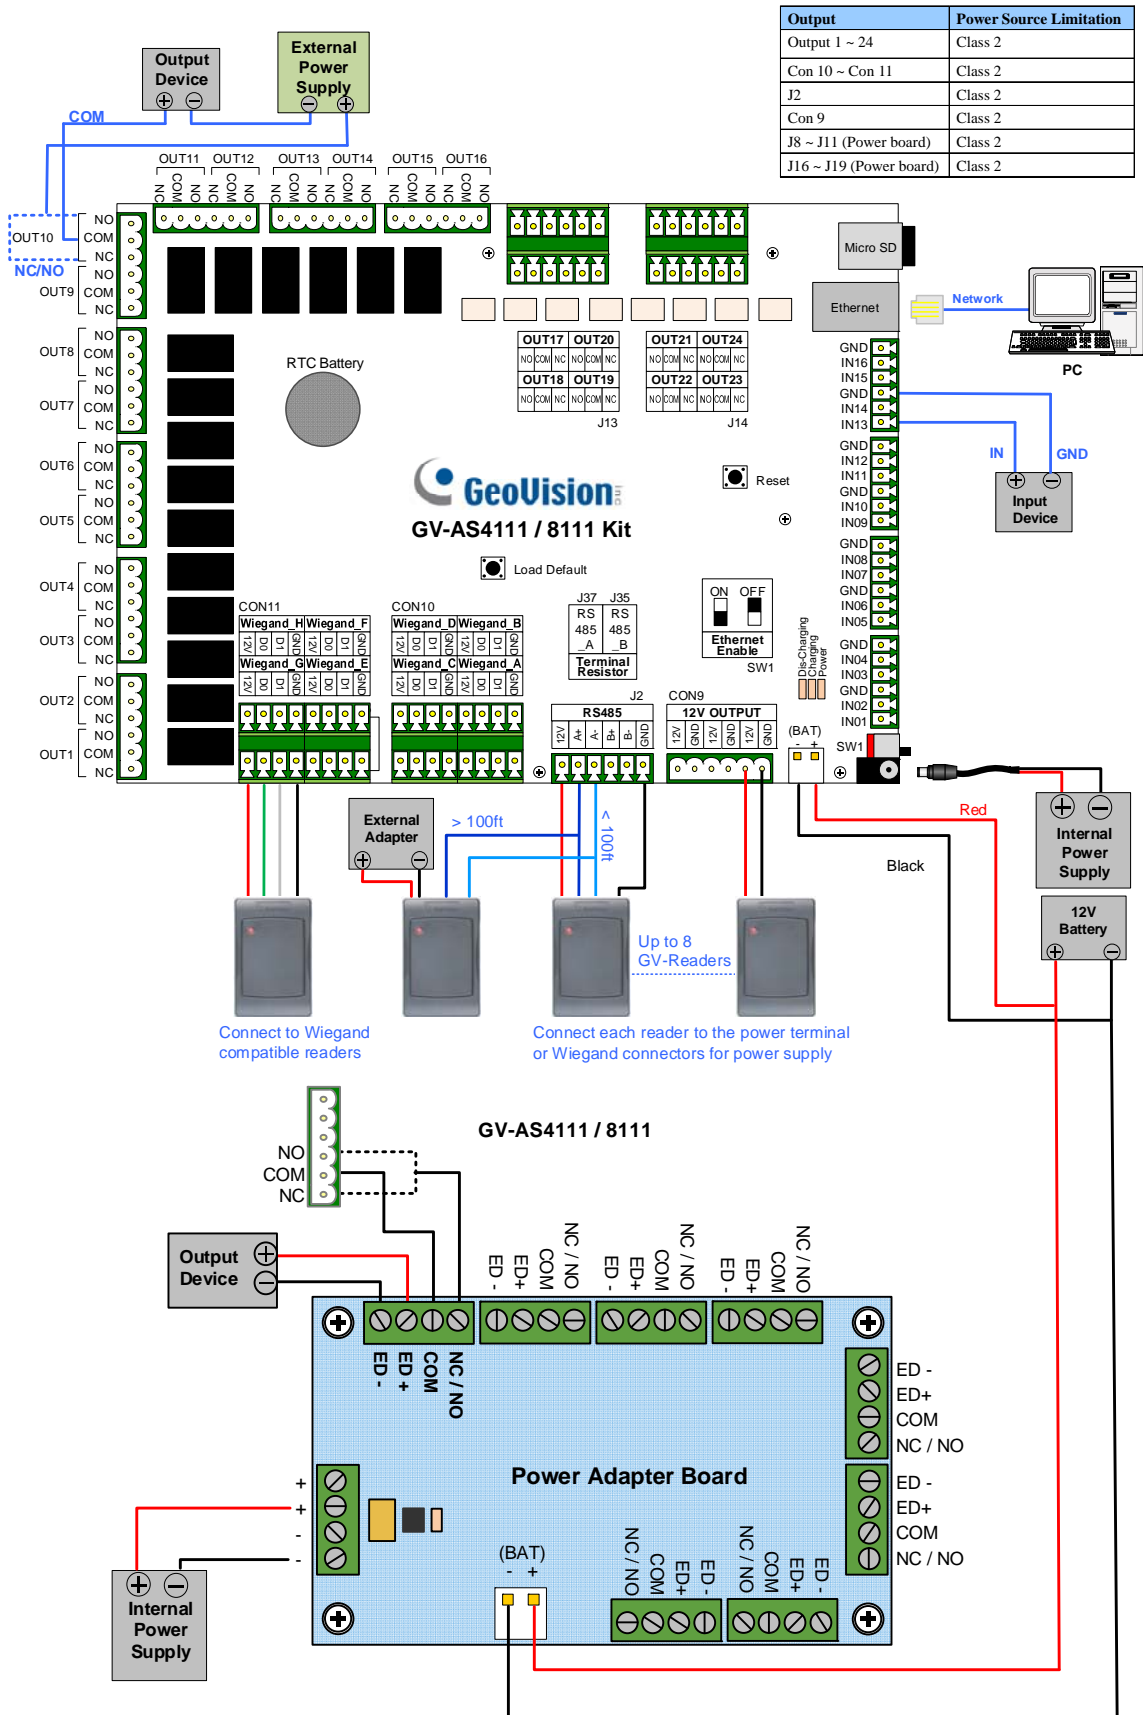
| Output | Power Source Limitation |
|---|---|
| Output 1 ~ 24 | Class 2 |
| Con 10 ~ Con 11 | Class 2 |
| J2 | Class 2 |
| Con 9 | Class 2 |
| J8 ~ J11 (Power board) | Class 2 |
| J16 ~ J19 (Power board) | Class 2 |

Output Device

External Power Supply

COM

OUT11 OUT12 OUT13 OUT14 OUT15 OUT16

NC COM NO NC COM NO NC COM NO NC COM NO NC COM NO NC COM NO

NO COM NC OUT10
NC/NO
OUT9 NO COM NC
OUT8 NO COM NC
OUT7 NO COM NC
OUT6 NO COM NC
OUT5 NO COM NC
OUT4 NO COM NC
OUT3 NO COM NC
OUT2 NO COM NC
OUT1 NO COM NC

RTC Battery

Micro SD

Ethernet

Network

PC

OUT17 OUT20 OUT21 OUT24
NO COM NC NO COM NC NO COM NC NO COM NC
OUT18 OUT19 OUT22 OUT23
NO COM NC NO COM NC NO COM NC NO COM NC
J13 J14

GND IN16 IN15 GND IN14 IN13 GND IN12 IN11 GND IN10 IN09 GND IN08 IN07 GND IN06 IN05 GND IN04 IN03 GND IN02 IN01

IN GND
Input Device

Reset

GeoVision inc
GV-AS4111 / 8111 Kit

Load Default

CON11 CON10
Wiegand_H Wiegand_F Wiegand_D Wiegand_B
12V D0 D1 GND 12V D0 D1 GND 12V D0 D1 GND 12V D0 D1 GND
Wiegand_G Wiegand_E Wiegand_C Wiegand_A
12V D0 D1 GND 12V D0 D1 GND 12V D0 D1 GND 12V D0 D1 GND

J37 J35
RS 485 _A RS 485 _B
Terminal Resistor

ON OFF
Ethernet Enable
SW1

Dis-Charging Charging Power

J2 CON9
RS485 12V OUTPUT
12V A+ A- B+ B- GND 12V GND 12V GND 12V GND

(BAT) - +
SW1

External Adapter
> 100ft
< 100ft

Red
Black

Internal Power Supply
12V Battery

Up to 8 GV-Readers

Connect to Wiegand compatible readers
Connect each reader to the power terminal or Wiegand connectors for power supply

GV-AS4111 / 8111

NO COM NC

Output Device

ED - ED+ COM NC / NO ED - ED+ COM NC / NO ED - ED+ COM NC / NO

ED - ED + COM NC / NO

ED - ED+ COM NC / NO
ED - ED+ COM NC / NO

Power Adapter Board

+ + - -

(BAT) - +

NC / NO COM ED+ ED - NC / NO COM ED+ ED -

Internal Power Supply